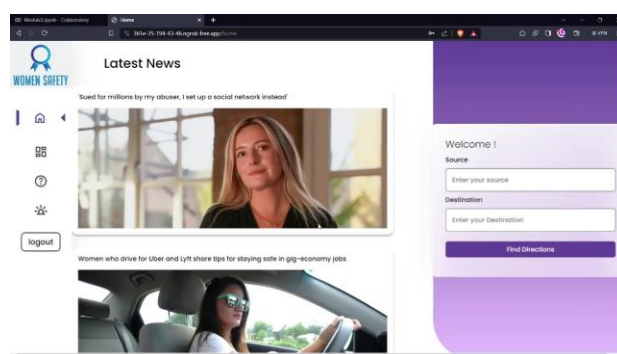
Module1.ipynb - Colaboratory
Home
3b5e-35-194-43-4b.ngrok-free.app/home

WOMEN SAFETY

Latest News

'Sued for millions by my abuser, I set up a social network instead'

logout

Women who drive for Uber and Lyft share tips for staying safe in gig-economy jobs

Welcome !
Source
Enter your source
Destination
Enter your Destination
Find Directions